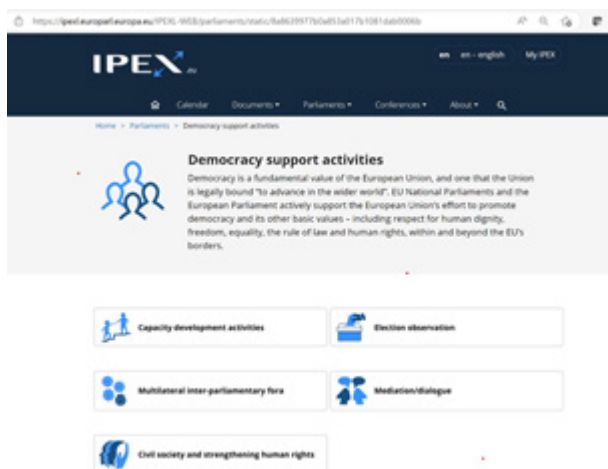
https://ipexl.europarl.europa.eu/IPEXL-WEB/parliaments/static/8a8639977b0a853a017b1081dab0006b

IPEX.eu

en en - english My IPEX

Calendar Documents ▾ Parliaments ▾ Conferences ▾ About ▾

Home > Parliaments > Democracy support activities

Democracy support activities

Democracy is a fundamental value of the European Union, and one that the Union is legally bound "to advance in the wider world". EU National Parliaments and the European Parliament actively support the European Union's effort to promote democracy and its other basic values – including respect for human dignity, freedom, equality, the rule of law and human rights, within and beyond the EU's borders.

Capacity development activities

Election observation

Multilateral inter-parliamentary fora

Mediation/dialogue

Civil society and strengthening human rights